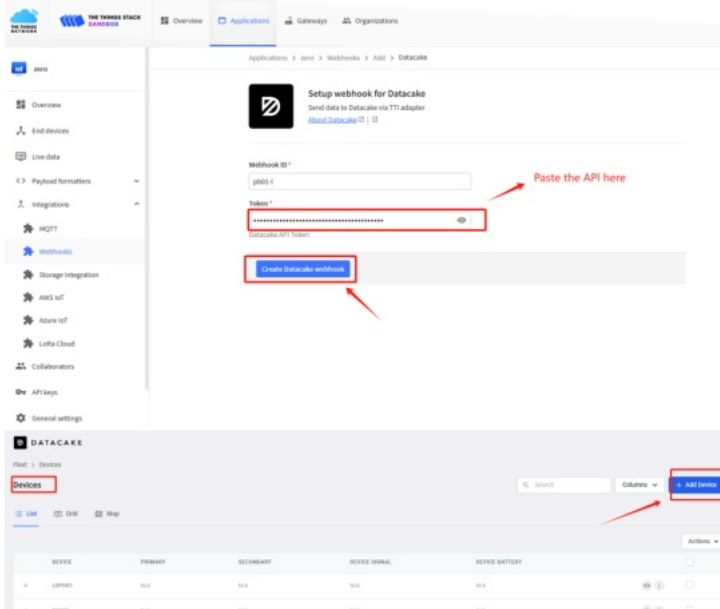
THE THINGS NETWORK
THE THINGS STACK SANDBOX
Overview
Applications
Gateways
Organizations

zero

Overview
End devices
Live data
Payload formatters
Integrations
MQTT
Webhooks
Storage Integration
AWS IoT
Azure IoT
LoRa Cloud
Collaborators
API keys
General settings

Applications > zero > Webhooks > Add > Datacake

Setup webhook for Datacake
Send data to Datacake via TTI adapter
About Datacake | 

Webhook ID *
pb01-l

Token *
••••••••••••••••••••••••••••••••••••••••
Datacake API Token

Paste the API here

Create Datacake webhook

DATACAKE
Fleet > Devices
Devices
Search
Columns
+ Add Device
List
Grid
Map
Actions

| | DEVICE | PRIMARY | SECONDARY | DEVICE SIGNAL | DEVICE BATTERY |
|---|---|---|---|---|---|
| | LSPP01 | N/A | N/A | N/A | N/A |